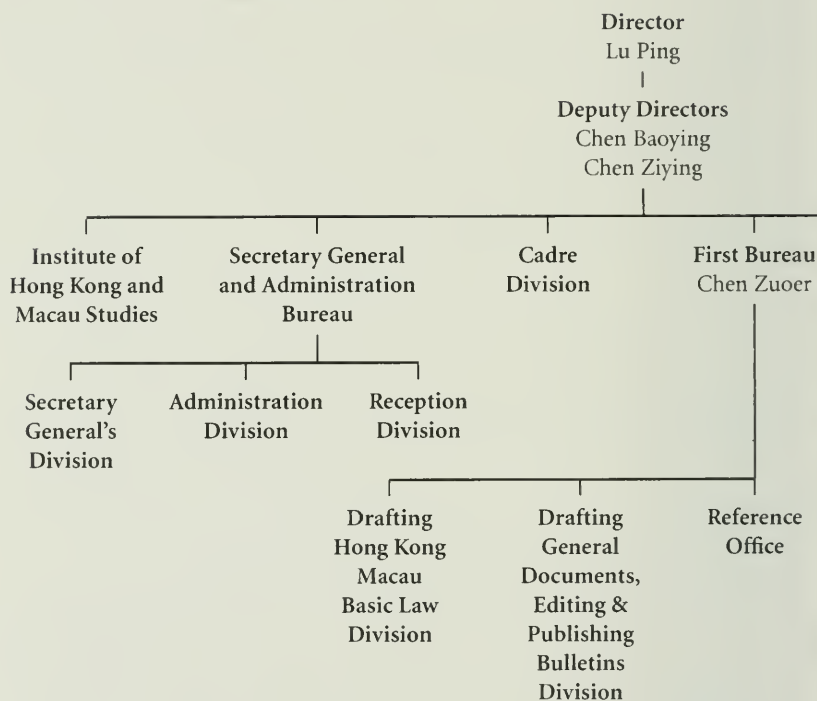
Director
Lu Ping

Deputy Directors
Chen Baoying
Chen Ziying

Institute of Hong Kong and Macau Studies

Secretary General and Administration Bureau

Cadre Division

First Bureau
Chen Zuoer

Secretary General's Division

Administration Division

Reception Division

Drafting Hong Kong Macau Basic Law Division

Drafting General Documents, Editing & Publishing Bulletins Division

Reference Office